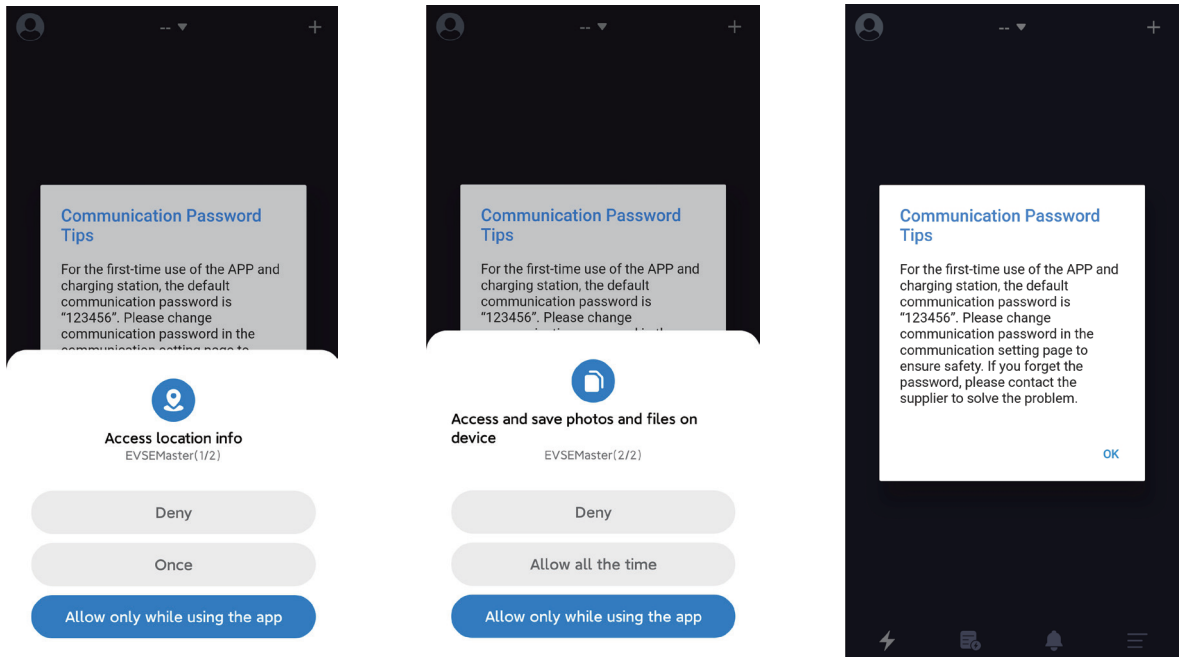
-- ▾

+

Communication Password Tips

For the first-time use of the APP and charging station, the default communication password is "123456". Please change communication password in the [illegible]

Access location info

EVSEMaster(1/2)

Deny

Once

Allow only while using the app

-- ▾

+

Communication Password Tips

For the first-time use of the APP and charging station, the default communication password is "123456". Please change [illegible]

Access and save photos and files on device

EVSEMaster(2/2)

Deny

Allow all the time

Allow only while using the app

-- ▾

+

Communication Password Tips

For the first-time use of the APP and charging station, the default communication password is "123456". Please change communication password in the communication setting page to ensure safety. If you forget the password, please contact the supplier to solve the problem.

OK